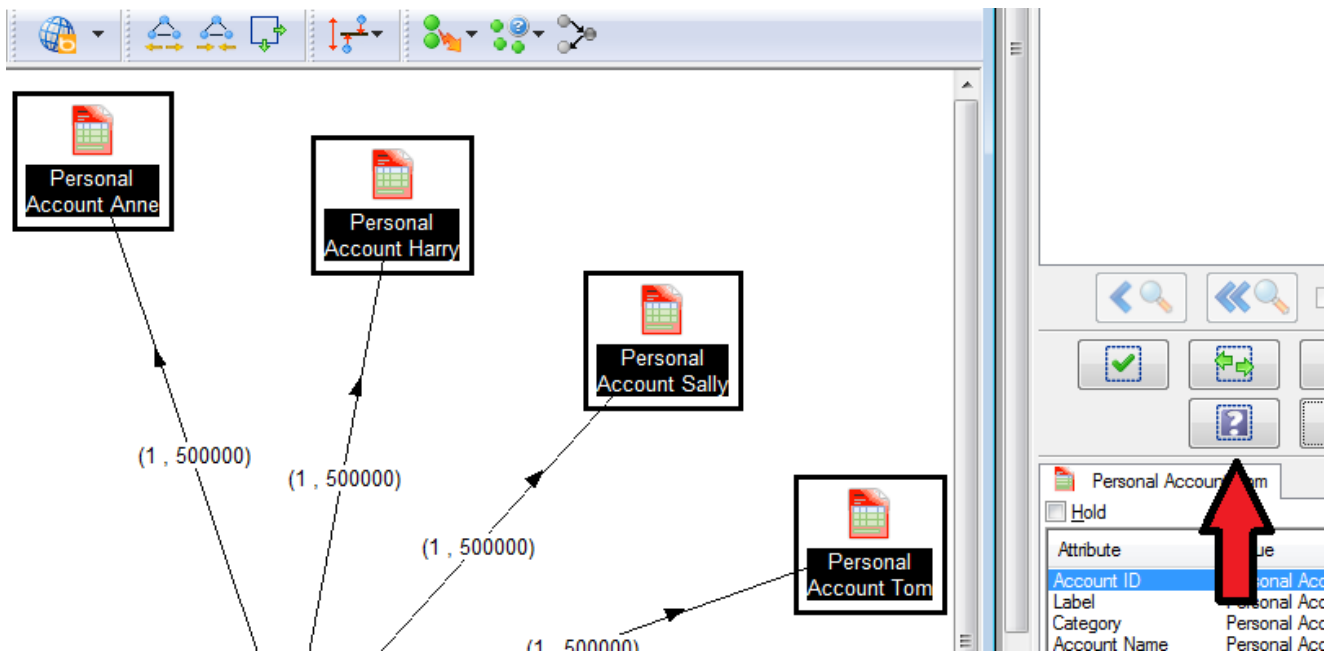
Personal Account Anne

Personal Account Harry

Personal Account Sally

Personal Account Tom

(1 , 500000)

(1 , 500000)

(1 , 500000)

(1 , 500000)

Personal Accou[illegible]om

Hold

| Attribute | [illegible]ue |
|---|---|
| Account ID | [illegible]rsonal Acc |
| Label | Personal Acc |
| Category | Personal Acc |
| Account Name | Personal Acc |